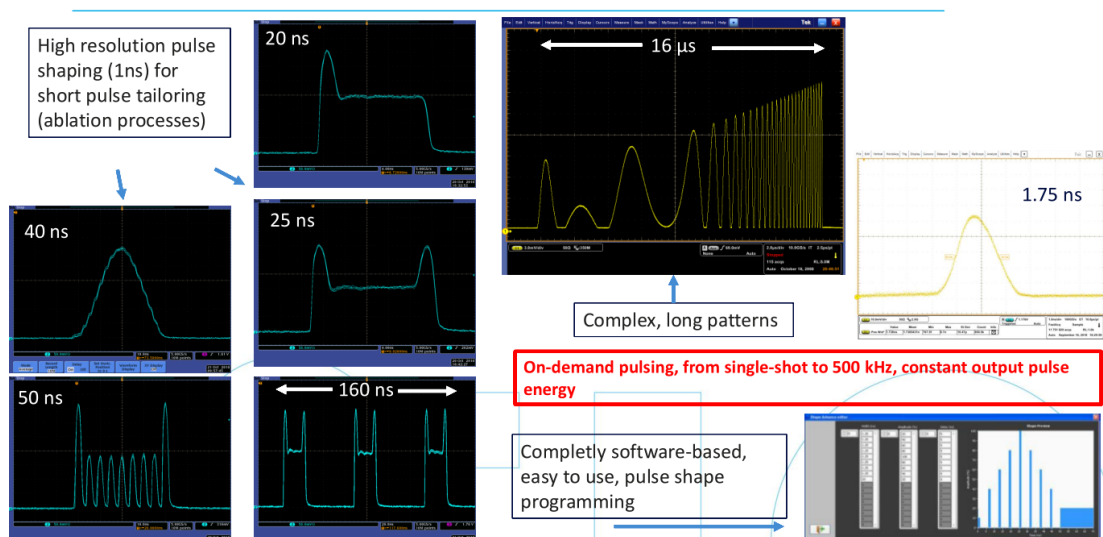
High resolution pulse shaping (1ns) for short pulse tailoring (ablation processes)

20 ns

40 ns

25 ns

50 ns

160 ns

16 µs

Complex, long patterns

1.75 ns

On-demand pulsing, from single-shot to 500 kHz, constant output pulse energy

Completly software-based, easy to use, pulse shape programming